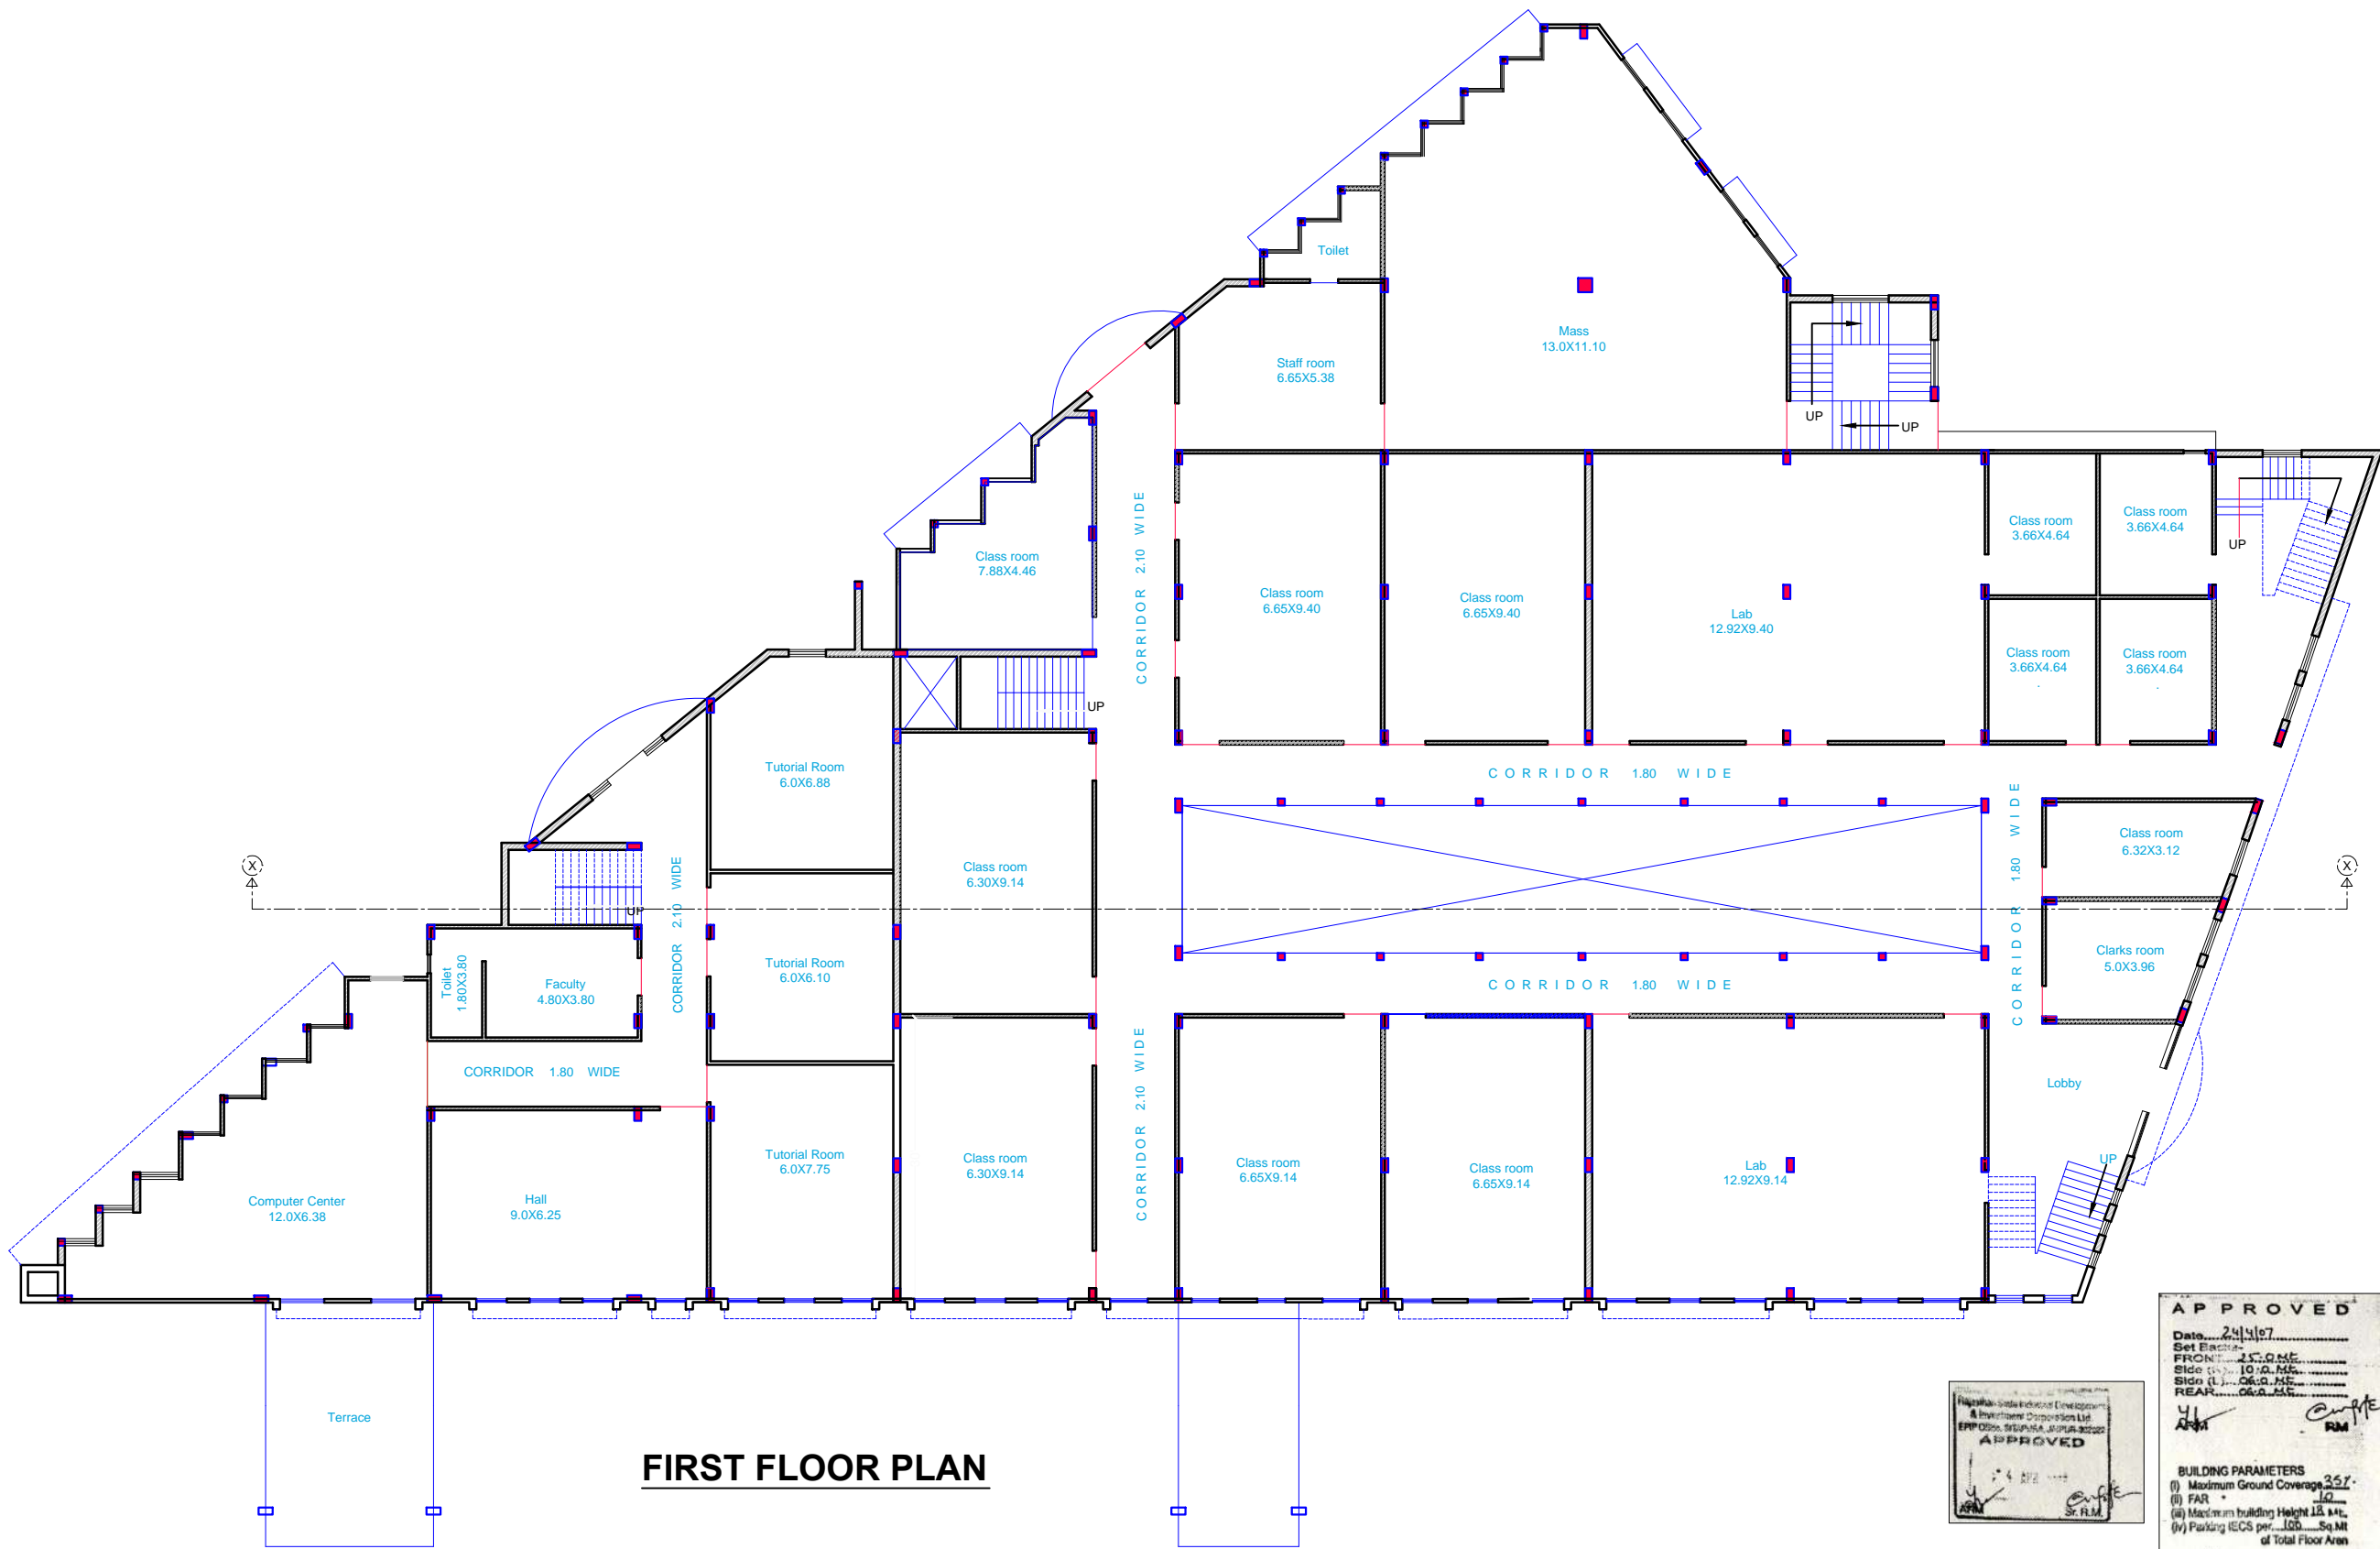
Toilet

Mass
13.0X11.10

Staff room
6.65X5.38

UP

UP

Class room
7.88X4.46

CORRIDOR 2.10 WIDE

Class room
6.65X9.40

Class room
6.65X9.40

Lab
12.92X9.40

Class room
3.66X4.64

Class room
3.66X4.64

UP

Class room
3.66X4.64

Class room
3.66X4.64

UP

Tutorial Room
6.0X6.88

CORRIDOR 1.80 WIDE

Class room
6.30X9.14

CORRIDOR 1.80 WIDE

Class room
6.32X3.12

X

X

UP

CORRIDOR 2.10 WIDE

Toilet
1.80X3.80

Faculty
4.80X3.80

Tutorial Room
6.0X6.10

Clarks room
5.0X3.96

CORRIDOR 1.80 WIDE

CORRIDOR 1.80 WIDE

Lobby

CORRIDOR 2.10 WIDE

Tutorial Room
6.0X7.75

Class room
6.30X9.14

Class room
6.65X9.14

Class room
6.65X9.14

Lab
12.92X9.14

UP

Computer Center
12.0X6.38

Hall
9.0X6.25

Terrace

FIRST FLOOR PLAN

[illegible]
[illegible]
APPROVED
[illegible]

APPROVED
Date 24/4/07
Set Backs-
FRONT 25.0 Mt.
Side (R) 10.0 Mt.
Side (L) 06.0 Mt.
REAR 06.0 Mt.
RM

BUILDING PARAMETERS
(i) Maximum Ground Coverage 35%
(ii) FAR 1.0
(iii) Maximum building Height 18 Mt.
(iv) Parking ECS per 100 Sq.Mt of Total Floor Area